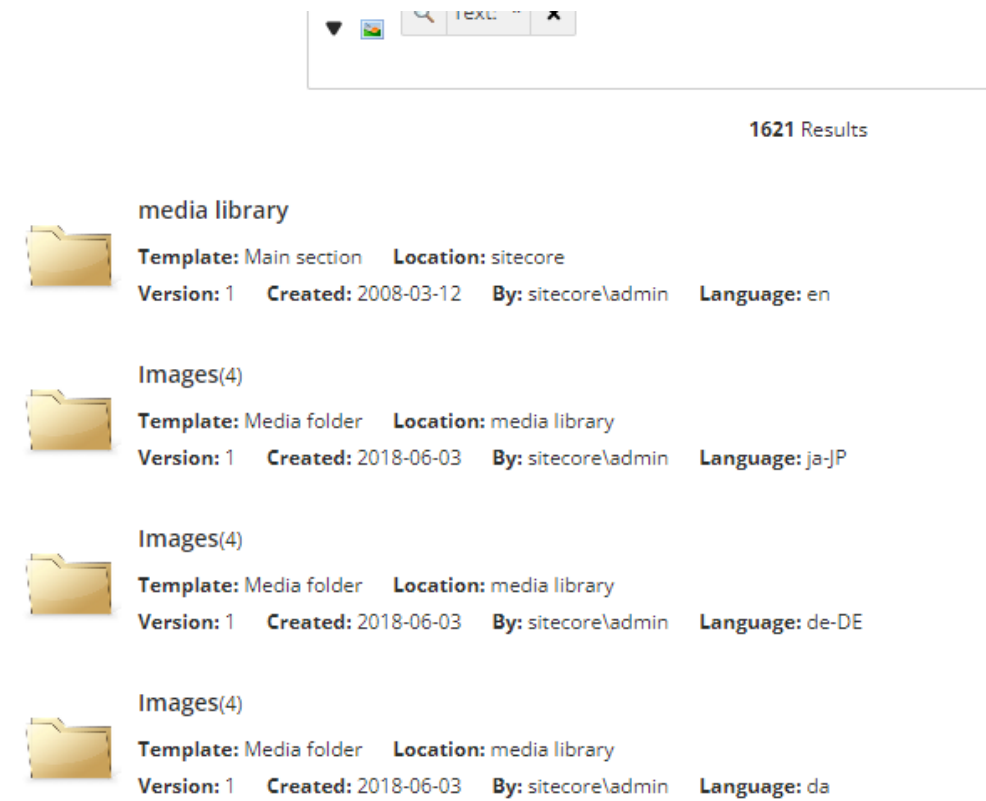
Text: * x

1621 Results

media library

Template: Main section Location: sitecore
Version: 1 Created: 2008-03-12 By: sitecore\admin Language: en

Images(4)

Template: Media folder Location: media library
Version: 1 Created: 2018-06-03 By: sitecore\admin Language: ja-JP

Images(4)

Template: Media folder Location: media library
Version: 1 Created: 2018-06-03 By: sitecore\admin Language: de-DE

Images(4)

Template: Media folder Location: media library
Version: 1 Created: 2018-06-03 By: sitecore\admin Language: da